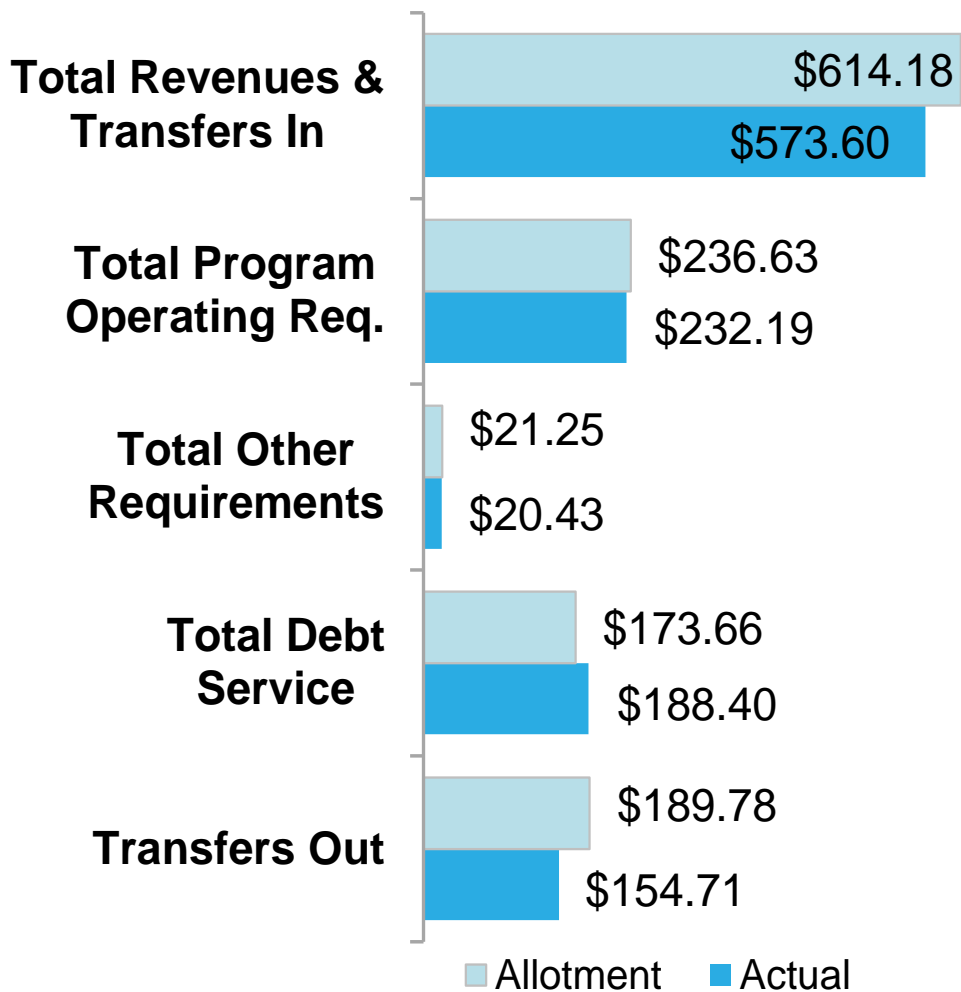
Total Revenues & Transfers In
$614.18
$573.60

Total Program Operating Req.
$236.63
$232.19

Total Other Requirements
$21.25
$20.43

Total Debt Service
$173.66
$188.40

Transfers Out
$189.78
$154.71

Allotment Actual